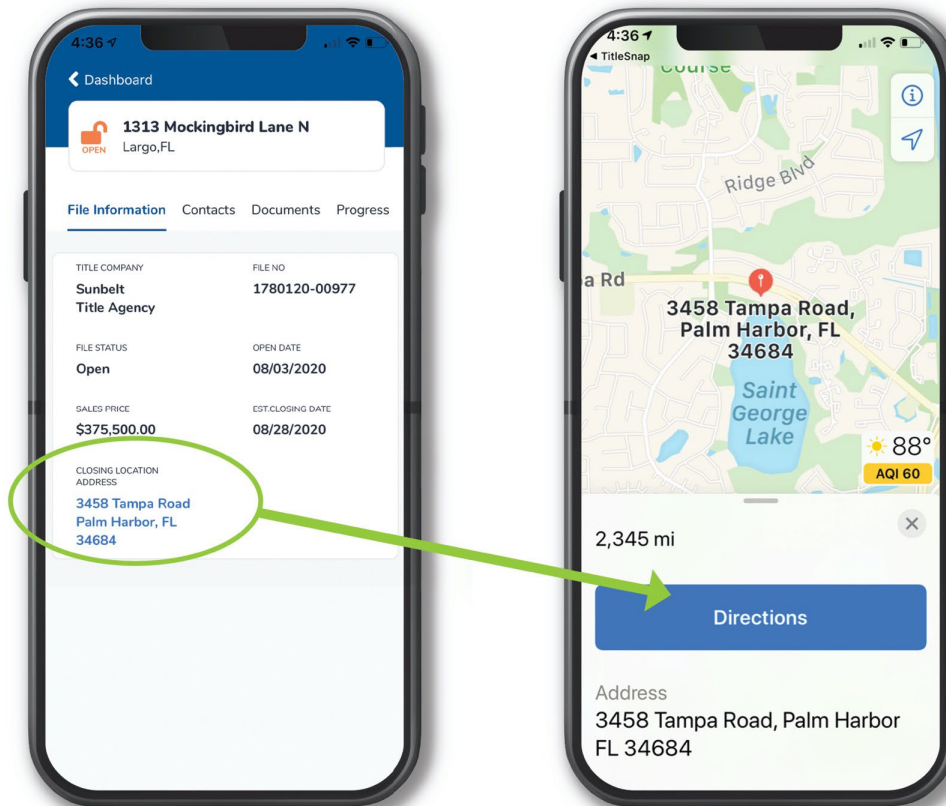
4:36

Dashboard

1313 Mockingbird Lane N
OPEN Largo,FL

File Information Contacts Documents Progress

TITLE COMPANY
Sunbelt Title Agency

FILE NO
1780120-00977

FILE STATUS
Open

OPEN DATE
08/03/2020

SALES PRICE
$375,500.00

EST.CLOSING DATE
08/28/2020

CLOSING LOCATION ADDRESS
3458 Tampa Road
Palm Harbor, FL
34684

4:36
◀ TitleSnap

Course

Ridge Blvd

a Rd

3458 Tampa Road, Palm Harbor, FL 34684

Saint George Lake

88°
AQI 60

2,345 mi

Directions

Address
3458 Tampa Road, Palm Harbor FL 34684